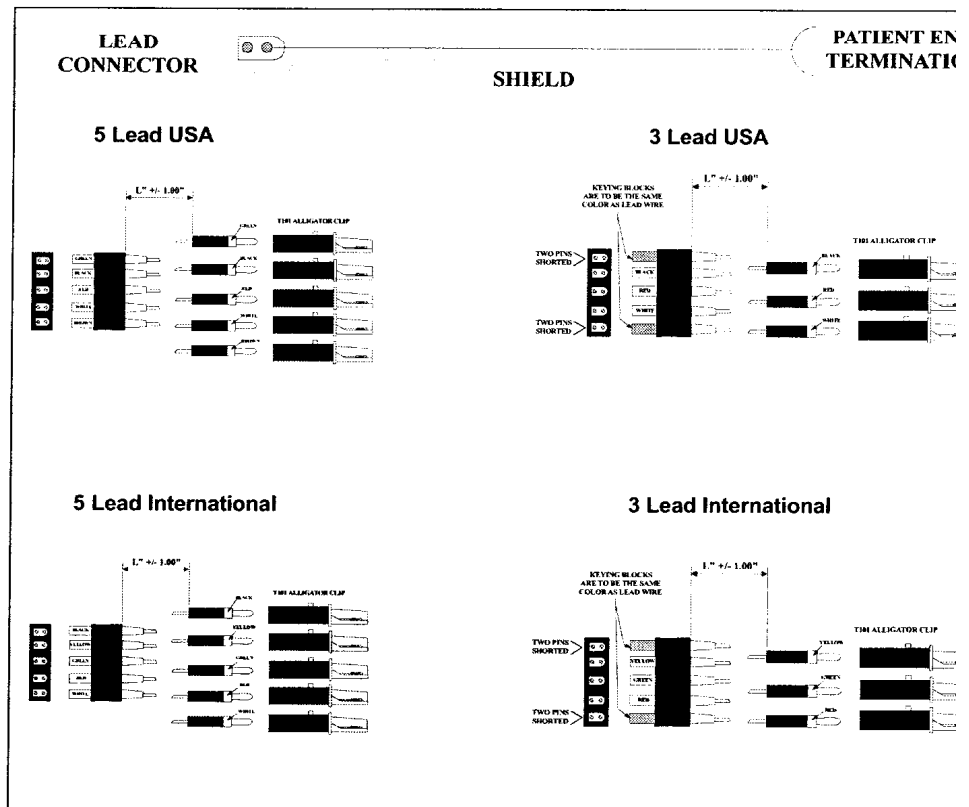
LEAD CONNECTOR

SHIELD

PATIENT EN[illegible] TERMINATI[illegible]

5 Lead USA

L" +/- 1.00"

GREEN
BLACK
RED
WHITE
BROWN

GREEN
BLACK
RED
WHITE
BROWN

T101 ALLIGATOR CLIP

3 Lead USA

KEYING BLOCKS ARE TO BE THE SAME COLOR AS LEAD WIRE

L" +/- 1.00"

TWO PINS SHORTED

BLACK
RED
WHITE

TWO PINS SHORTED

BLACK
RED
WHITE

T101 ALLIGATOR CLIP

5 Lead International

L" +/- 1.00"

BLACK
YELLOW
GREEN
RED
WHITE

BLACK
YELLOW
GREEN
RED
WHITE

T101 ALLIGATOR CLIP

3 Lead International

KEYING BLOCKS ARE TO BE THE SAME COLOR AS LEAD WIRE

L" +/- 1.00"

TWO PINS SHORTED

YELLOW
GREEN
RED

TWO PINS SHORTED

YELLOW
GREEN
RED

T101 ALLIGATOR CLIP